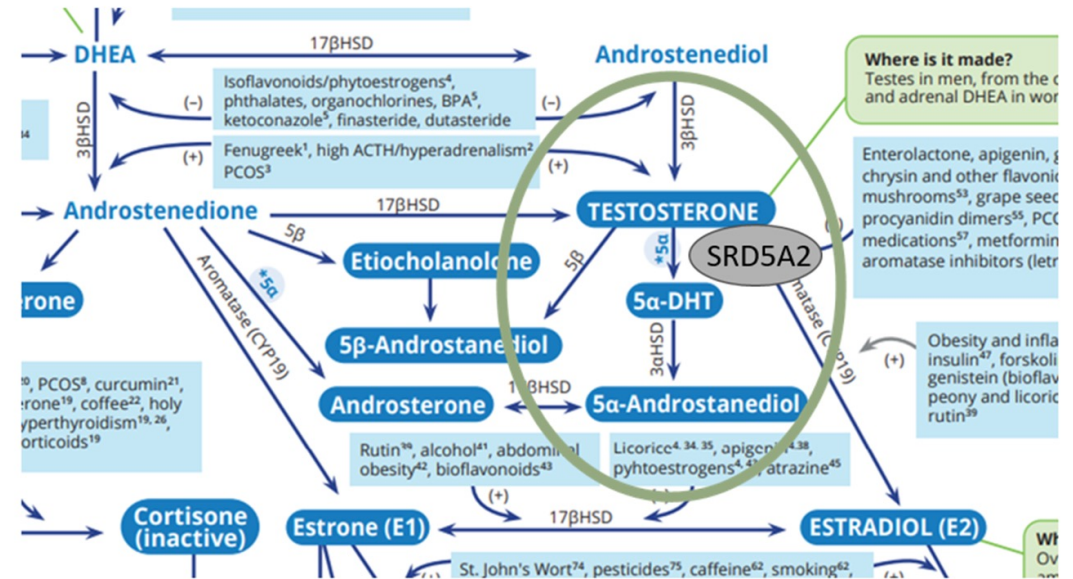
DHEA

17βHSD

Androstenediol

Where is it made?
Testes in men, from the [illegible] and adrenal DHEA in wor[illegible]

3βHSD

(–)

Isoflavonoids/phytoestrogens$^4$, phthalates, organochlorines, BPA$^5$, ketoconazole$^5$, finasteride, dutasteride

(–)

3βHSD

(+)

Fenugreek$^1$, high ACTH/hyperadrenalism$^2$ PCOS$^3$

(+)

Enterolactone, apigenin, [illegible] chrysin and other flavonoi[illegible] mushrooms$^{53}$, grape seed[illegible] procyanidin dimers$^{55}$, PCO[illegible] medications$^{57}$, metformin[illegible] aromatase inhibitors (letr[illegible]

Androstenedione

17βHSD

TESTOSTERONE

5β

*5α

SRD5A2

Etiocholanolone

5β

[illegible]erone

Aromatase (CYP19)

*5α

5α-DHT

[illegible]matase (C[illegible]19)

5β-Androstanediol

3αHSD

Obesity and infla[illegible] insulin$^{47}$, forskoli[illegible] genistein (bioflav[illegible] peony and licoric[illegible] rutin$^{39}$

(+)

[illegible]$^{20}$, PCOS$^8$, curcumin$^{21}$, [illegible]erone$^{19}$, coffee$^{22}$, holy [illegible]yperthyroidism$^{19, 26}$, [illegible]orticoids$^{19}$

Androsterone

1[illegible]βHSD

5α-Androstanediol

Rutin$^{39}$, alcohol$^{41}$, abdominal obesity$^{42}$, bioflavonoids$^{43}$

Licorice$^{4, 34, 35}$, apigen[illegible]$^{4, 38}$, pyhtoestrogens$^{4, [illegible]}$, atrazine$^{45}$

(+)

Cortisone (inactive)

Estrone (E1)

17βHSD

ESTRADIOL (E2)

Wh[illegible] Ov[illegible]

St. John's Wort$^{74}$, pesticides$^{75}$, caffeine$^{62}$, smoking$^{62}$,